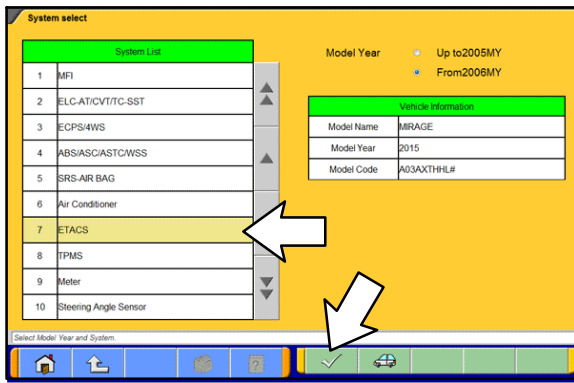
System select

| System List | |
|---|---|
| 1 | MFI |
| 2 | ELC-AT/CVT/TC-SST |
| 3 | ECPS/4WS |
| 4 | ABS/ASC/ASTC/WSS |
| 5 | SRS-AIR BAG |
| 6 | Air Conditioner |
| 7 | ETACS |
| 8 | TPMS |
| 9 | Meter |
| 10 | Steering Angle Sensor |

Model Year Up to2005MY From2006MY

| Vehicle information | |
|---|---|
| Model Name | MIRAGE |
| Model Year | 2015 |
| Model Code | A03AXTHHL# |

Select Model Year and System.